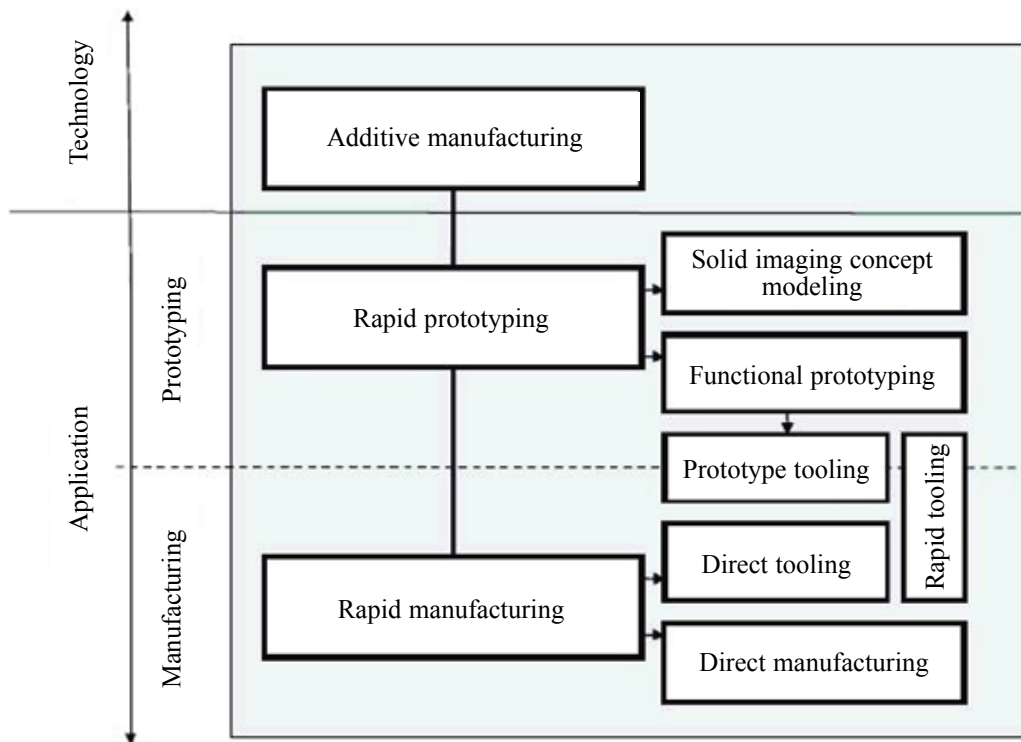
Technology

Application

Prototyping

Manufacturing

Additive manufacturing

Rapid prototyping

Solid imaging concept modeling

Functional prototyping

Prototype tooling

Rapid tooling

Direct tooling

Rapid manufacturing

Direct manufacturing